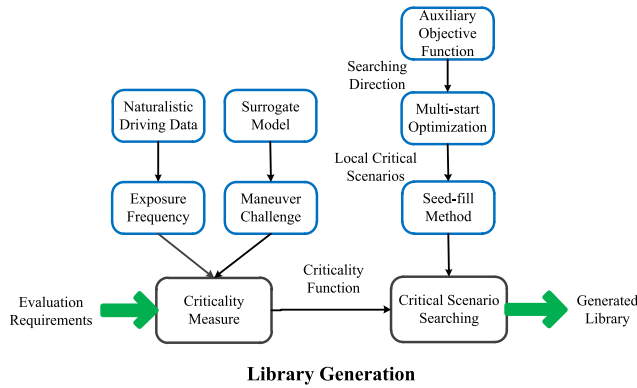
Auxiliary Objective Function

Searching Direction

Multi-start Optimization

Local Critical Scenarios

Seed-fill Method

Naturalistic Driving Data

Surrogate Model

Exposure Frequency

Maneuver Challenge

Evaluation Requirements

Criticality Measure

Criticality Function

Critical Scenario Searching

Generated Library

Library Generation